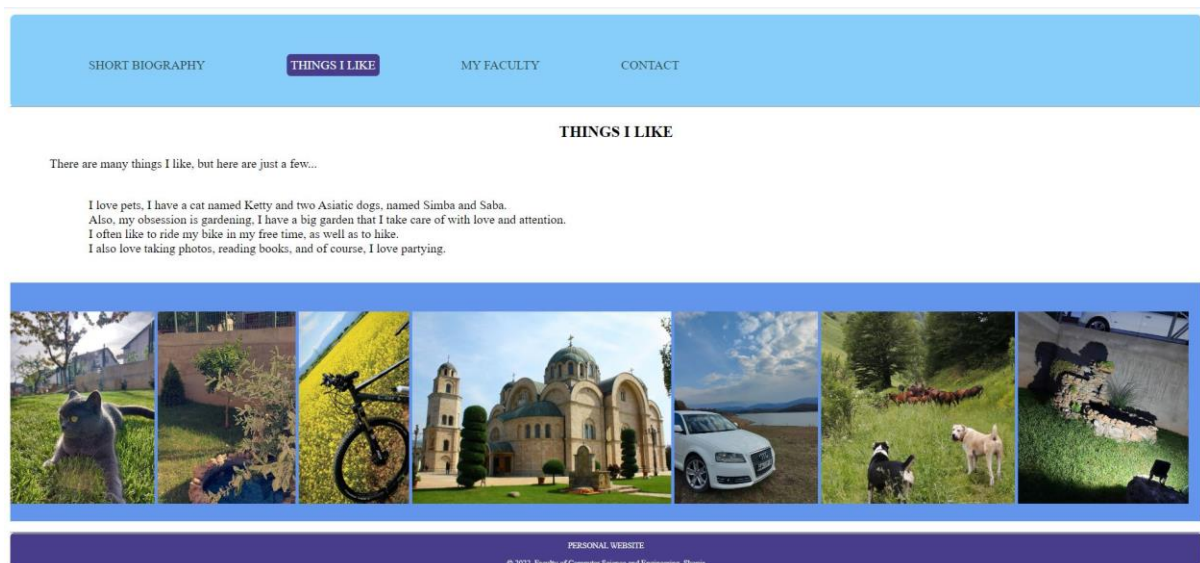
SHORT BIOGRAPHY THINGS I LIKE MY FACULTY CONTACT

THINGS I LIKE

There are many things I like, but here are just a few...

I love pets, I have a cat named Ketty and two Asiatic dogs, named Simba and Saba.
Also, my obsession is gardening, I have a big garden that I take care of with love and attention.
I often like to ride my bike in my free time, as well as to hike.
I also love taking photos, reading books, and of course, I love partying.

PERSONAL WEBSITE

© 2022, Faculty of Computer Science and Engineering, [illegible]